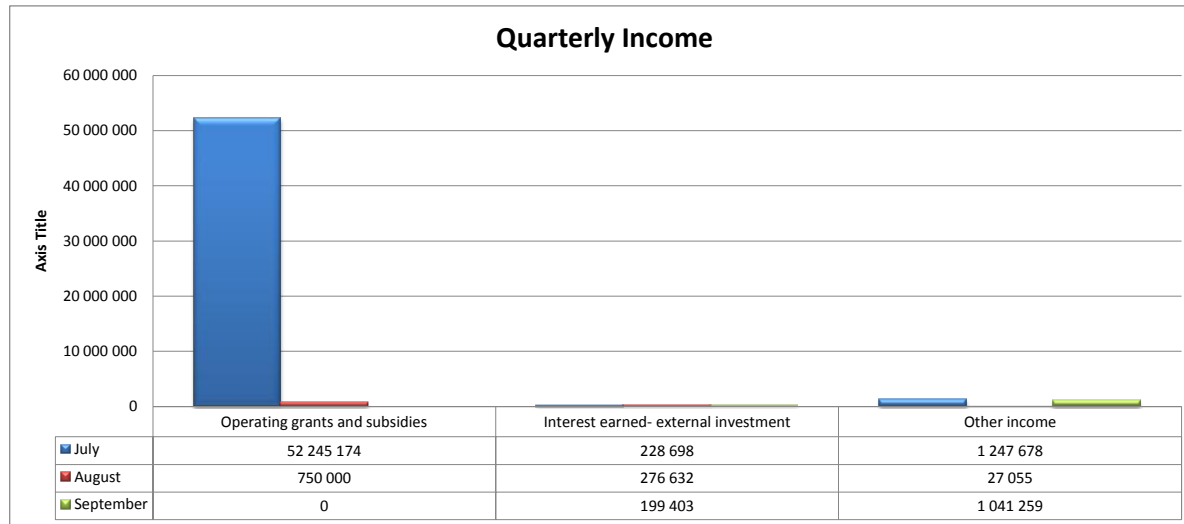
Quarterly Income

Axis Title

60 000 000
50 000 000
40 000 000
30 000 000
20 000 000
10 000 000
0

| | Operating grants and subsidies | Interest earned- external investment | Other income |
|---|---|---|---|
| July | 52 245 174 | 228 698 | 1 247 678 |
| August | 750 000 | 276 632 | 27 055 |
| September | 0 | 199 403 | 1 041 259 |